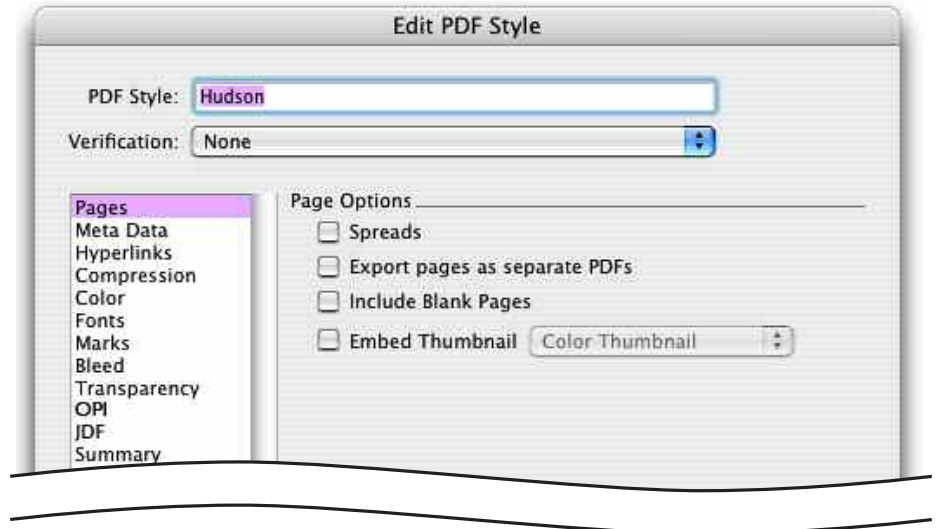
Edit PDF Style

PDF Style: Hudson

Verification: None

Pages
Meta Data
Hyperlinks
Compression
Color
Fonts
Marks
Bleed
Transparency
OPI
JDF
Summary

Page Options

Spreads

Export pages as separate PDFs

Include Blank Pages

Embed Thumbnail Color Thumbnail